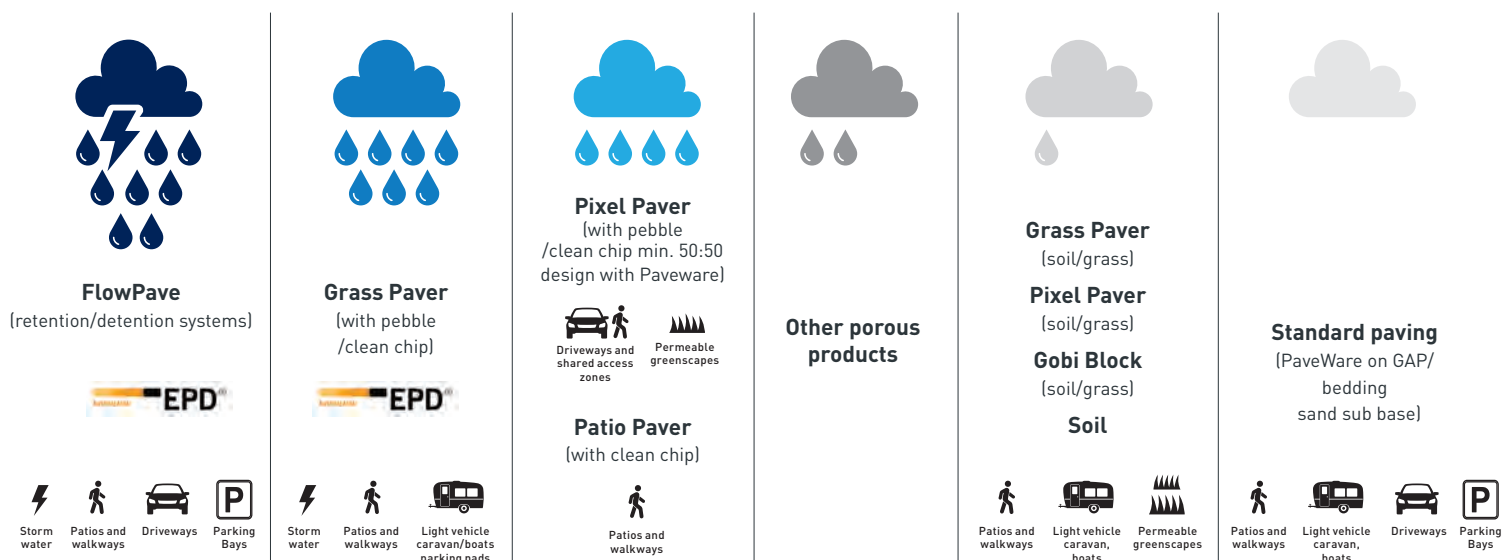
FlowPave
(retention/detention systems)

EPD

Storm water
Patios and walkways
Driveways
P
Parking Bays

Grass Paver
(with pebble /clean chip)

EPD

Storm water
Patios and walkways
Light vehicle caravan/boats parking pads

Pixel Paver
(with pebble /clean chip min. 50:50 design with Paveware)

Driveways and shared access zones
Permeable greenscapes

Patio Paver
(with clean chip)

Patios and walkways

Other porous products

Grass Paver
(soil/grass)
Pixel Paver
(soil/grass)
Gobi Block
(soil/grass)
Soil

Patios and walkways
Light vehicle caravan, boats
Permeable greenscapes

Standard paving
(PaveWare on GAP/ bedding sand sub base)

Patios and walkways
Light vehicle caravan, boats
Driveways
P
Parking Bays